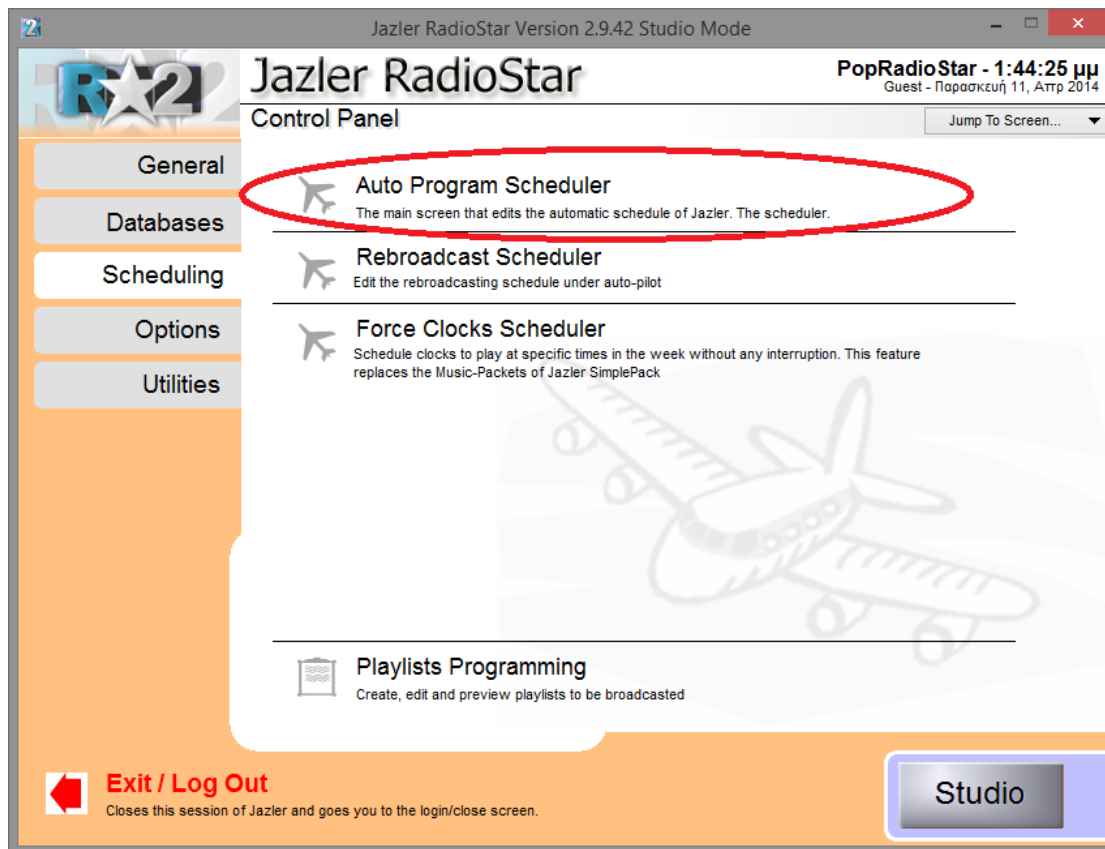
Jazler RadioStar Version 2.9.42 Studio Mode

Jazler RadioStar
Control Panel

PopRadioStar - 1:44:25 μμ
Guest - Παρασκευή 11, Απρ 2014

Jump To Screen...

General
Databases
Scheduling
Options
Utilities

Auto Program Scheduler
The main screen that edits the automatic schedule of Jazler. The scheduler.

Rebroadcast Scheduler
Edit the rebroadcasting schedule under auto-pilot

Force Clocks Scheduler
Schedule clocks to play at specific times in the week without any interruption. This feature replaces the Music-Packets of Jazler SimplePack

Playlists Programming
Create, edit and preview playlists to be broadcasted

Exit / Log Out
Closes this session of Jazler and goes you to the login/close screen.

Studio